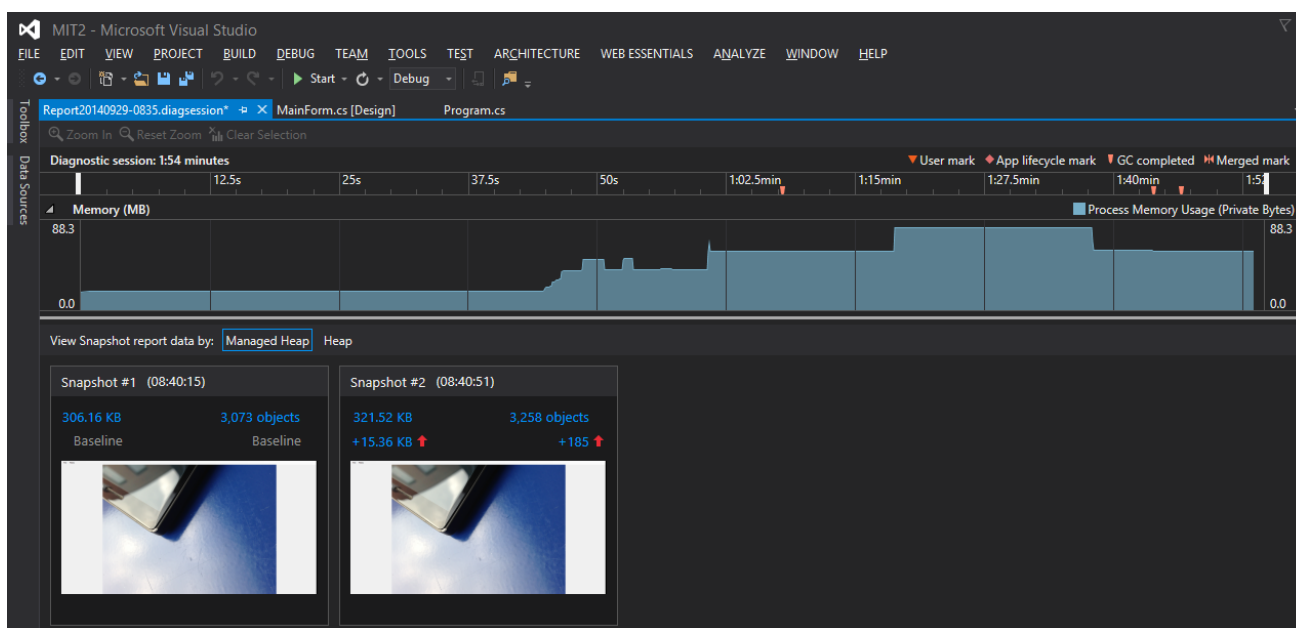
MIT2 - Microsoft Visual Studio

FILE EDIT VIEW PROJECT BUILD DEBUG TEAM TOOLS TEST ARCHITECTURE WEB ESSENTIALS ANALYZE WINDOW HELP

Start Debug

Toolbox Data Sources

Report20140929-0835.diagsession* MainForm.cs [Design] Program.cs

Zoom In Reset Zoom Clear Selection

Diagnostic session: 1:54 minutes

User mark App lifecycle mark GC completed Merged mark

12.5s 25s 37.5s 50s 1:02.5min 1:15min 1:27.5min 1:40min 1:5

Memory (MB)

Process Memory Usage (Private Bytes)

88.3

0.0

88.3

0.0

View Snapshot report data by: Managed Heap Heap

Snapshot #1 (08:40:15)

306.16 KB 3,073 objects

Baseline Baseline

Snapshot #2 (08:40:51)

321.52 KB 3,258 objects

+15.36 KB +185